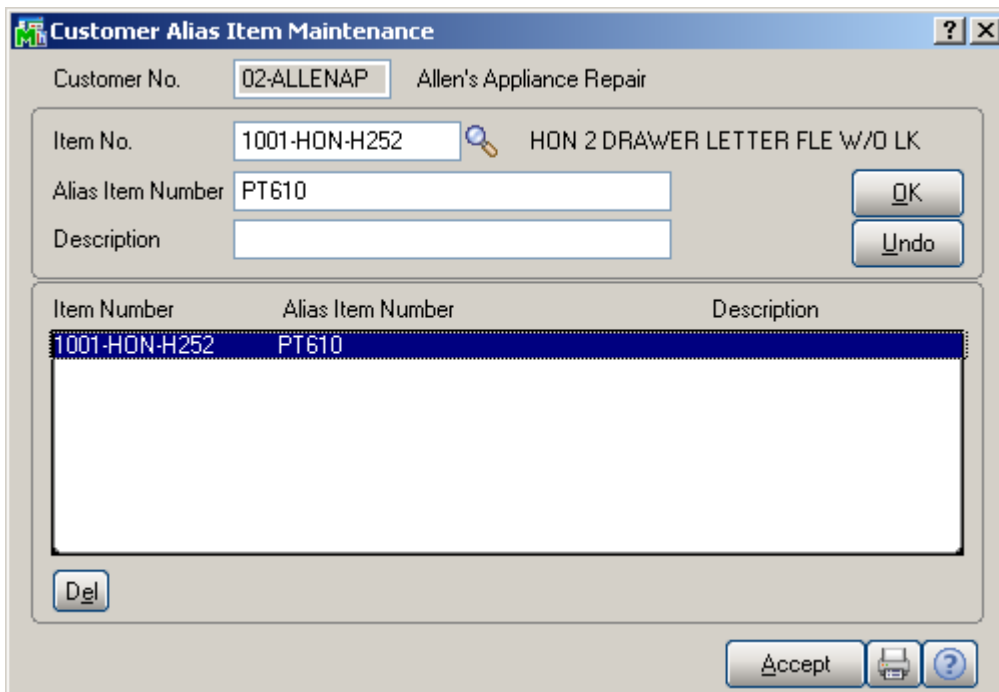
Customer Alias Item Maintenance

? X

Customer No. 02-ALLENAP Allen's Appliance Repair

Item No. 1001-HON-H252 HON 2 DRAWER LETTER FLE W/O LK

Alias Item Number PT610

Description

OK

Undo

| Item Number | Alias Item Number | Description |
|---|---|---|
| 1001-HON-H252 | PT610 | |

Del

Accept